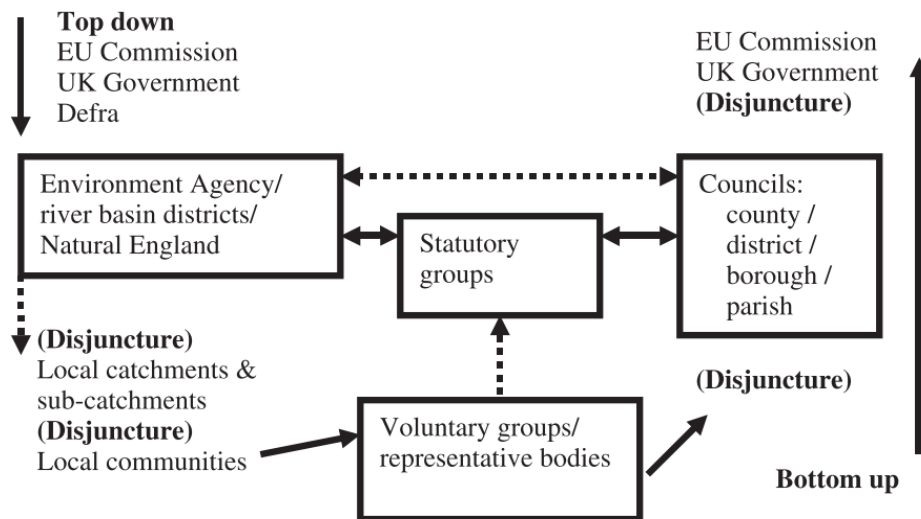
Top down
EU Commission
UK Government
Defra

EU Commission
UK Government
(Disjuncture)

Environment Agency/ river basin districts/ Natural England

Statutory groups

Councils: county / district / borough / parish

(Disjuncture)
Local catchments & sub-catchments
(Disjuncture)
Local communities

(Disjuncture)

Voluntary groups/ representative bodies

Bottom up